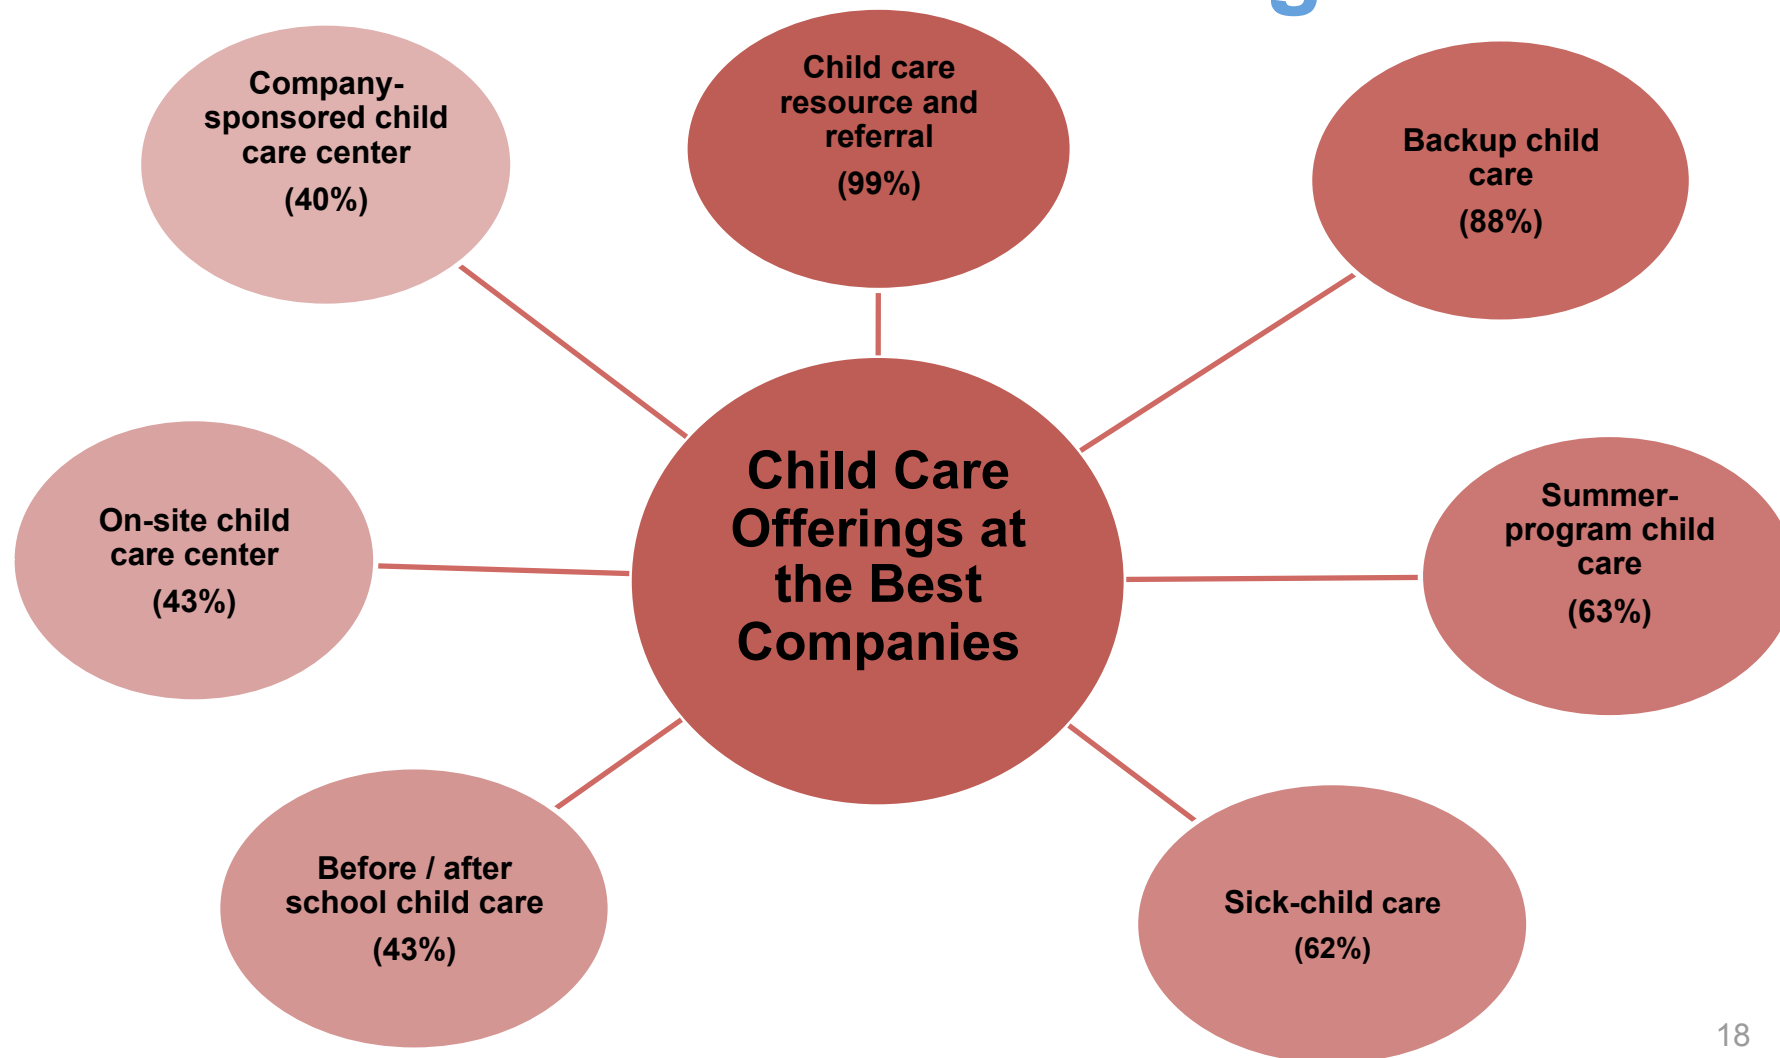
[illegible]

Company-sponsored child care center
(40%)

Child care resource and referral
(99%)

Backup child care
(88%)

On-site child care center
(43%)

Child Care Offerings at the Best Companies

Summer-program child care
(63%)

Before / after school child care
(43%)

Sick-child care
(62%)

18